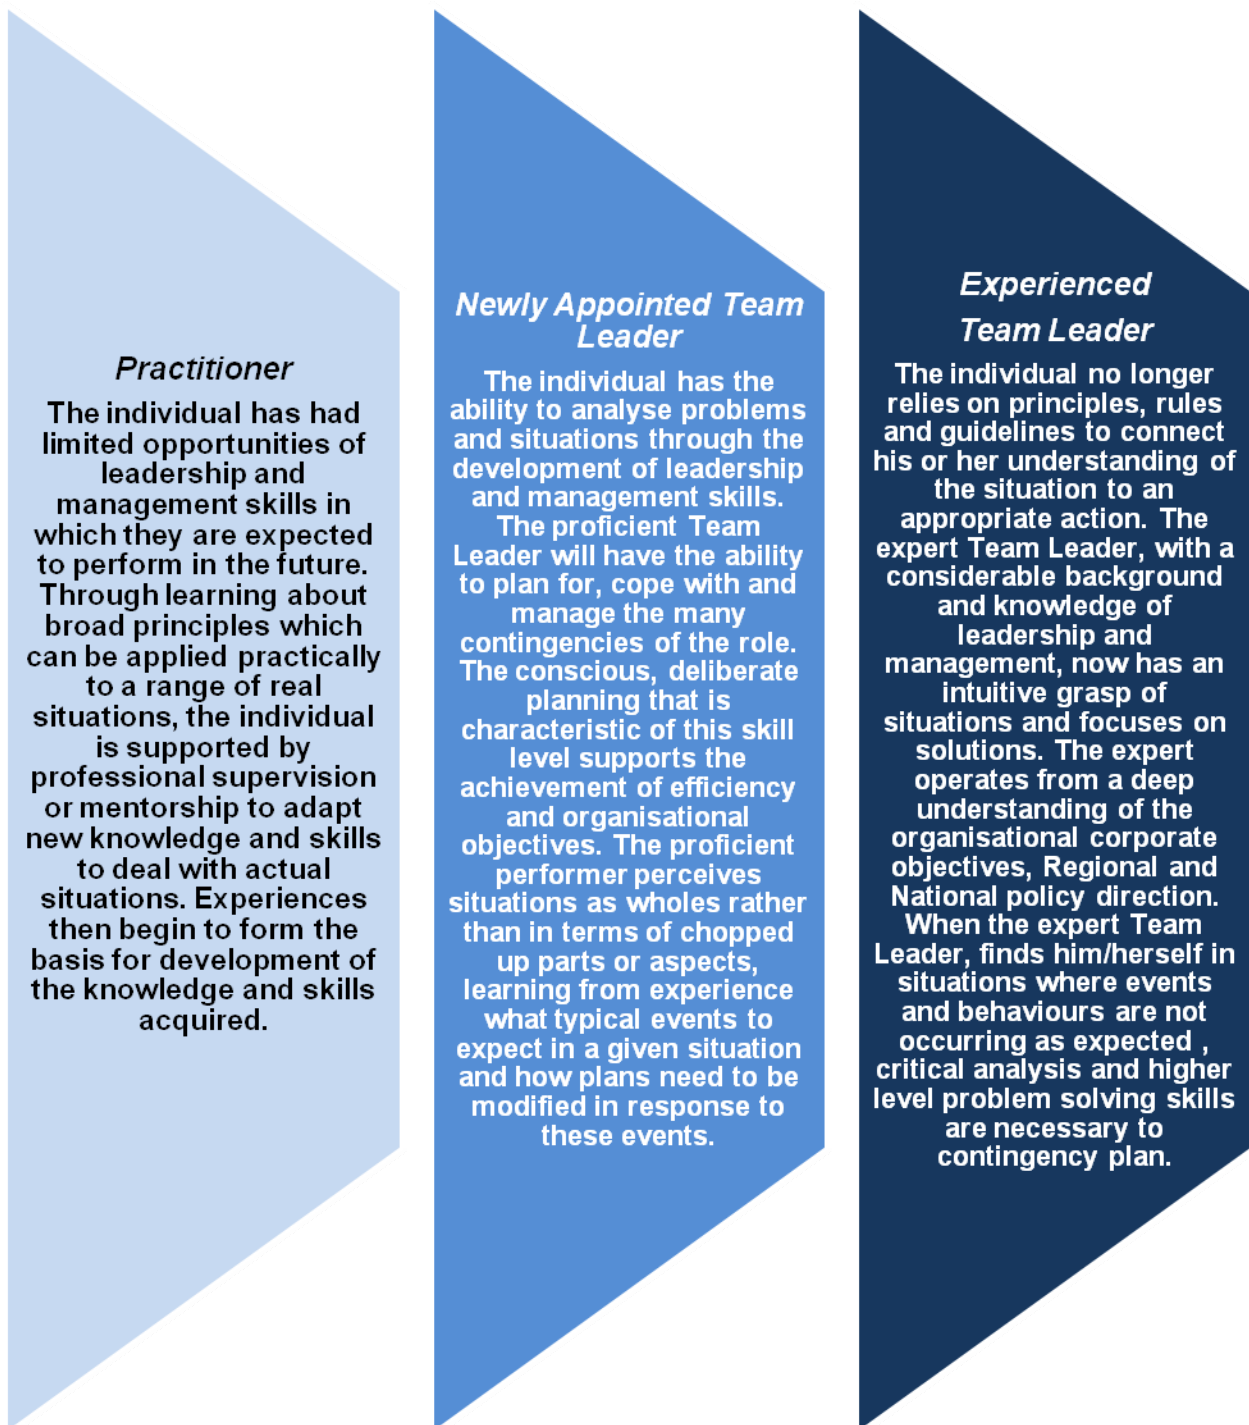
Practitioner

The individual has had limited opportunities of leadership and management skills in which they are expected to perform in the future. Through learning about broad principles which can be applied practically to a range of real situations, the individual is supported by professional supervision or mentorship to adapt new knowledge and skills to deal with actual situations. Experiences then begin to form the basis for development of the knowledge and skills acquired.

Newly Appointed Team Leader

The individual has the ability to analyse problems and situations through the development of leadership and management skills. The proficient Team Leader will have the ability to plan for, cope with and manage the many contingencies of the role. The conscious, deliberate planning that is characteristic of this skill level supports the achievement of efficiency and organisational objectives. The proficient performer perceives situations as wholes rather than in terms of chopped up parts or aspects, learning from experience what typical events to expect in a given situation and how plans need to be modified in response to these events.

Experienced Team Leader

The individual no longer relies on principles, rules and guidelines to connect his or her understanding of the situation to an appropriate action. The expert Team Leader, with a considerable background and knowledge of leadership and management, now has an intuitive grasp of situations and focuses on solutions. The expert operates from a deep understanding of the organisational corporate objectives, Regional and National policy direction. When the expert Team Leader, finds him/herself in situations where events and behaviours are not occurring as expected , critical analysis and higher level problem solving skills are necessary to contingency plan.